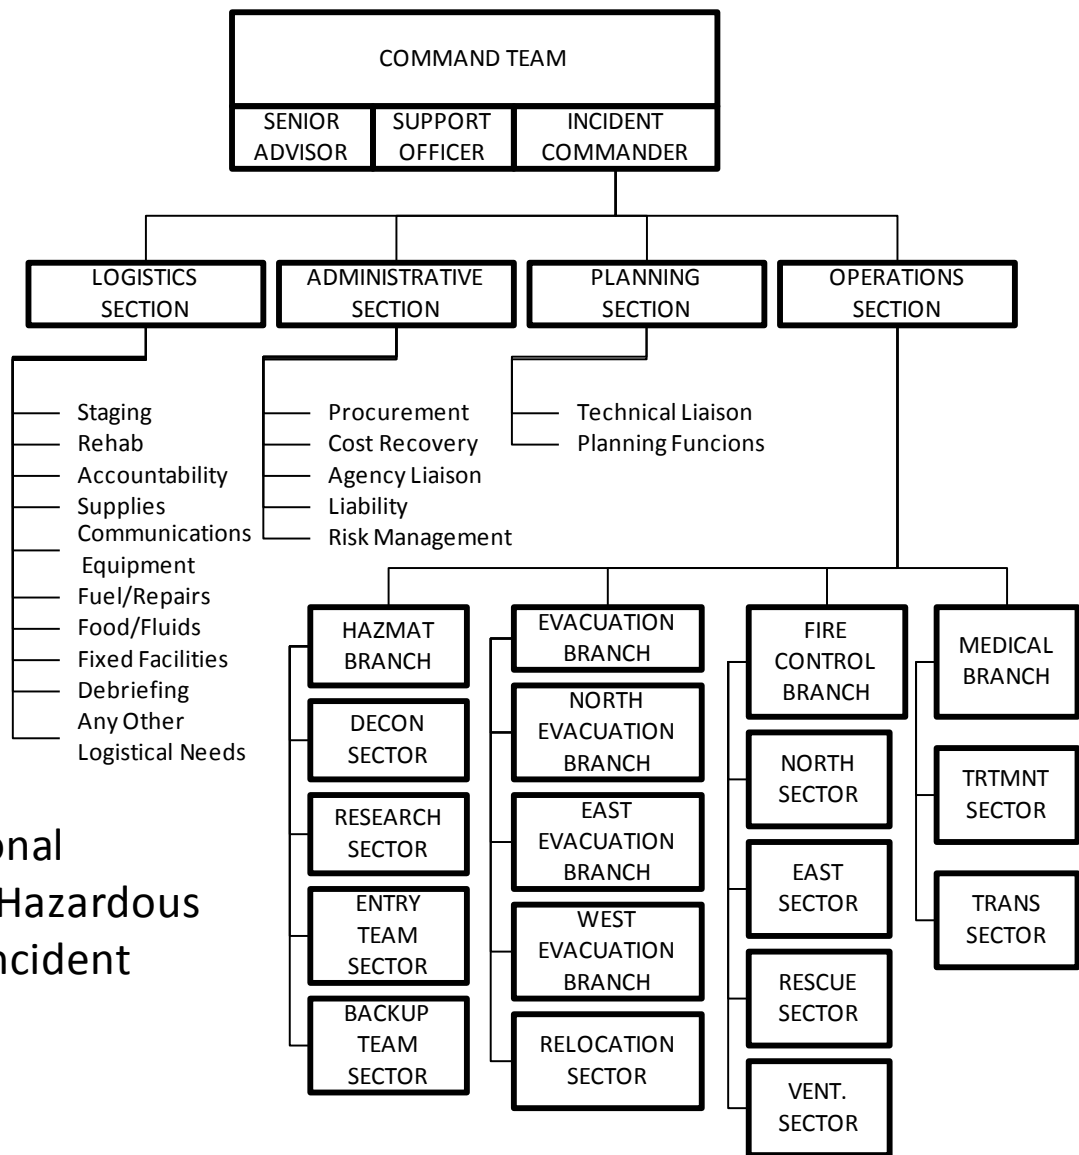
COMMAND TEAM

SENIOR ADVISOR

SUPPORT OFFICER

INCIDENT COMMANDER

LOGISTICS SECTION

ADMINISTRATIVE SECTION

PLANNING SECTION

OPERATIONS SECTION

Staging
Rehab
Accountability
Supplies
Communications
Equipment
Fuel/Repairs
Food/Fluids
Fixed Facilities
Debriefing
Any Other Logistical Needs

Procurement
Cost Recovery
Agency Liaison
Liability
Risk Management

Technical Liaison
Planning Funcions

onal
Hazardous
ncident

HAZMAT BRANCH

DECON SECTOR

RESEARCH SECTOR

ENTRY TEAM SECTOR

BACKUP TEAM SECTOR

EVACUATION BRANCH

NORTH EVACUATION BRANCH

EAST EVACUATION BRANCH

WEST EVACUATION BRANCH

RELOCATION SECTOR

FIRE CONTROL BRANCH

NORTH SECTOR

EAST SECTOR

RESCUE SECTOR

VENT. SECTOR

MEDICAL BRANCH

TRTMNT SECTOR

TRANS SECTOR